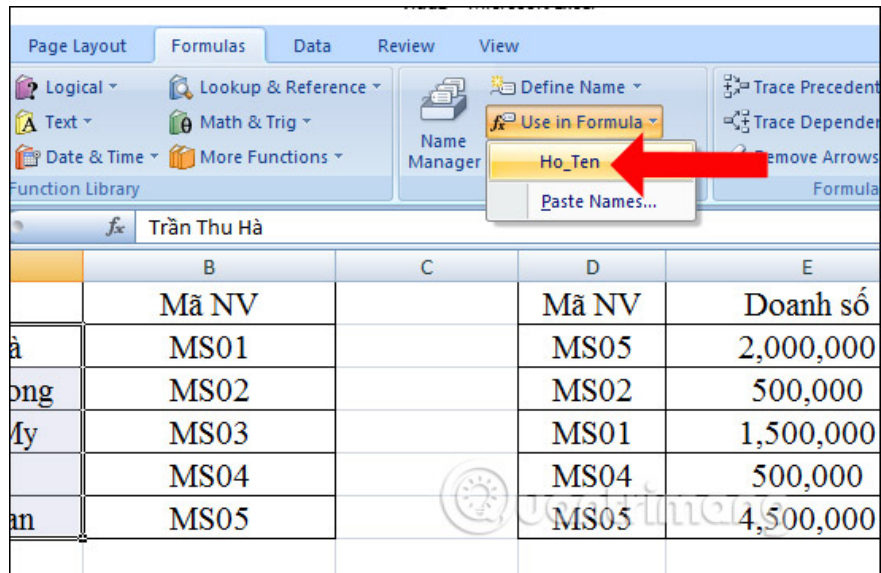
Page Layout | Formulas | Data | Review | View

Logical | Lookup & Reference | Define Name | Trace Precedent
Text | Math & Trig | Use in Formula | Trace Depender
Date & Time | More Functions | Name Manager | Ho_Ten | Remove Arrows
Function Library | Paste Names... | Formula

$f_x$ Trần Thu Hà

| | B | C | D | E |
|---|---|---|---|---|
| | Mã NV | | Mã NV | Doanh số |
| à | MS01 | | MS05 | 2,000,000 |
| ong | MS02 | | MS02 | 500,000 |
| My | MS03 | | MS01 | 1,500,000 |
| | MS04 | | MS04 | 500,000 |
| an | MS05 | | MS05 | 4,500,000 |

Quantrimang